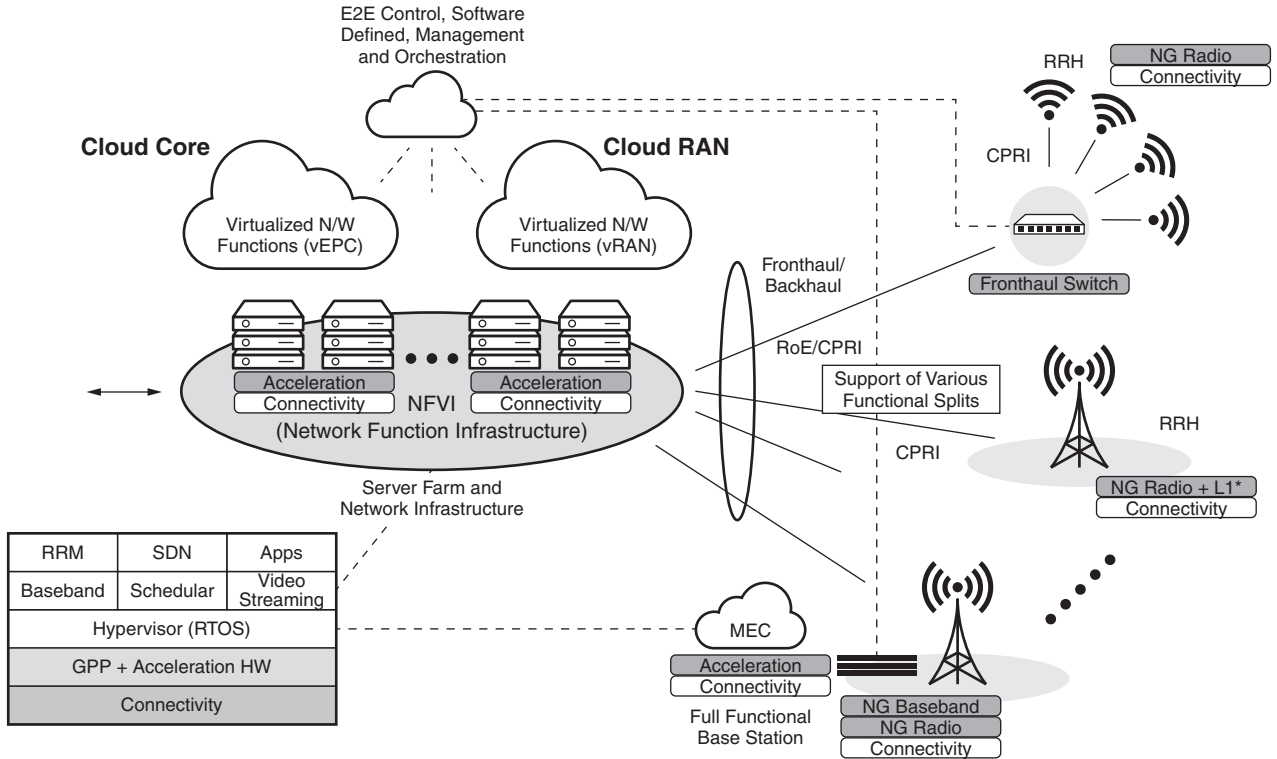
E2E Control, Software Defined, Management and Orchestration

RRH

NG Radio
Connectivity

CPRI

Cloud Core

Virtualized N/W Functions (vEPC)

Cloud RAN

Virtualized N/W Functions (vRAN)

Fronthaul Switch

Fronthaul/ Backhaul

RoE/CPRI

Acceleration
Connectivity

NFVI

Acceleration
Connectivity

(Network Function Infrastructure)

Support of Various Functional Splits

RRH

CPRI

NG Radio + L1*
Connectivity

Server Farm and Network Infrastructure

| RRM | SDN | Apps |
|---|---|---|
| Baseband | Schedular | Video Streaming |
| Hypervisor (RTOS) | | |
| GPP + Acceleration HW | | |
| Connectivity | | |

MEC

Acceleration
Connectivity

Full Functional Base Station

NG Baseband
NG Radio
Connectivity